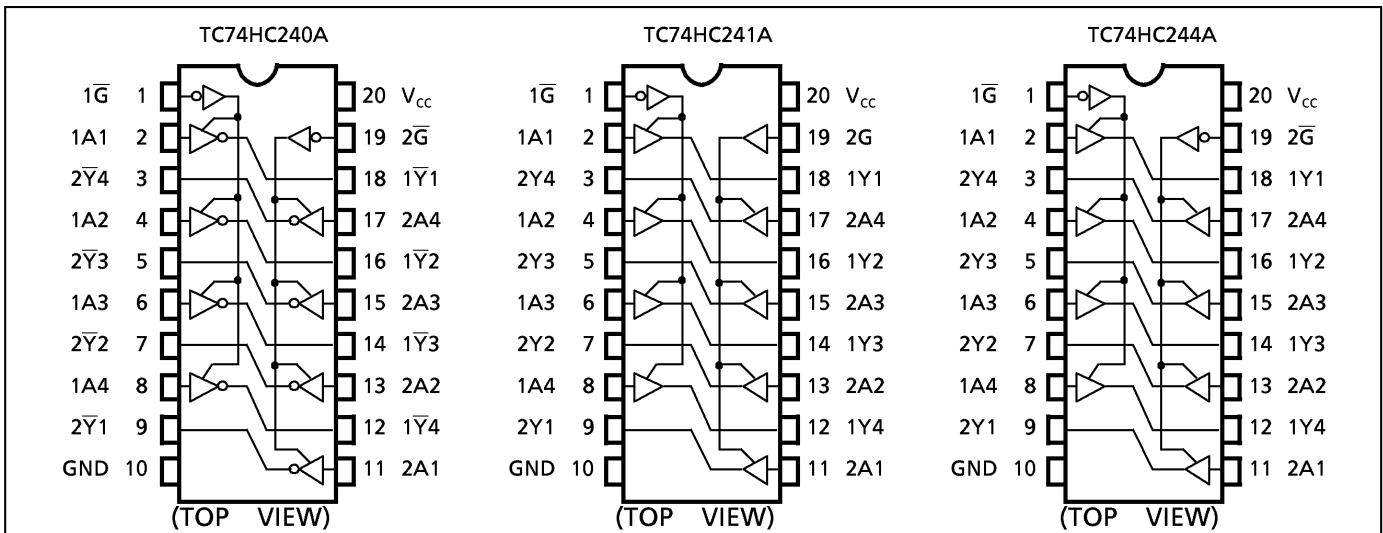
TC74HC240A

$1\overline{G}$ 1
1A1 2
$2\overline{Y}4$ 3
1A2 4
$2\overline{Y}3$ 5
1A3 6
$2\overline{Y}2$ 7
1A4 8
$2\overline{Y}1$ 9
GND 10

20 $V_{CC}$
19 $2\overline{G}$
18 $1\overline{Y}1$
17 2A4
16 $1\overline{Y}2$
15 2A3
14 $1\overline{Y}3$
13 2A2
12 $1\overline{Y}4$
11 2A1

(TOP VIEW)

TC74HC241A

$1\overline{G}$ 1
1A1 2
2Y4 3
1A2 4
2Y3 5
1A3 6
2Y2 7
1A4 8
2Y1 9
GND 10

20 $V_{CC}$
19 2G
18 1Y1
17 2A4
16 1Y2
15 2A3
14 1Y3
13 2A2
12 1Y4
11 2A1

(TOP VIEW)

TC74HC244A

$1\overline{G}$ 1
1A1 2
2Y4 3
1A2 4
2Y3 5
1A3 6
2Y2 7
1A4 8
2Y1 9
GND 10

20 $V_{CC}$
19 $2\overline{G}$
18 1Y1
17 2A4
16 1Y2
15 2A3
14 1Y3
13 2A2
12 1Y4
11 2A1

(TOP VIEW)